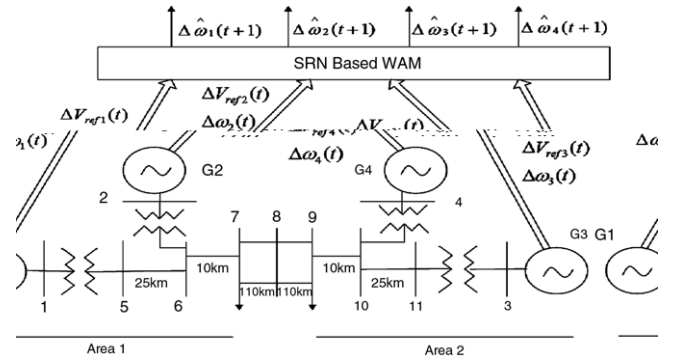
$\Delta\hat{\omega}_1(t+1)$ $\Delta\hat{\omega}_2(t+1)$ $\Delta\hat{\omega}_3(t+1)$ $\Delta\hat{\omega}_4(t+1)$

SRN Based WAM

$\Delta V_{ref1}(t)$
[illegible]$_1(t)$
$\Delta V_{ref2}(t)$
$\Delta\omega_2(t)$
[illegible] $\Delta V$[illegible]$(t)$
$\Delta\omega_4(t)$
$\Delta V_{ref3}(t)$
$\Delta\omega_3(t)$
$\Delta$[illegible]

G2
G4
G3 G1

2 4

7 8 9

25km 10km 10km 25km

110km 110km

1 5 6 10 11 3

Area 1
Area 2